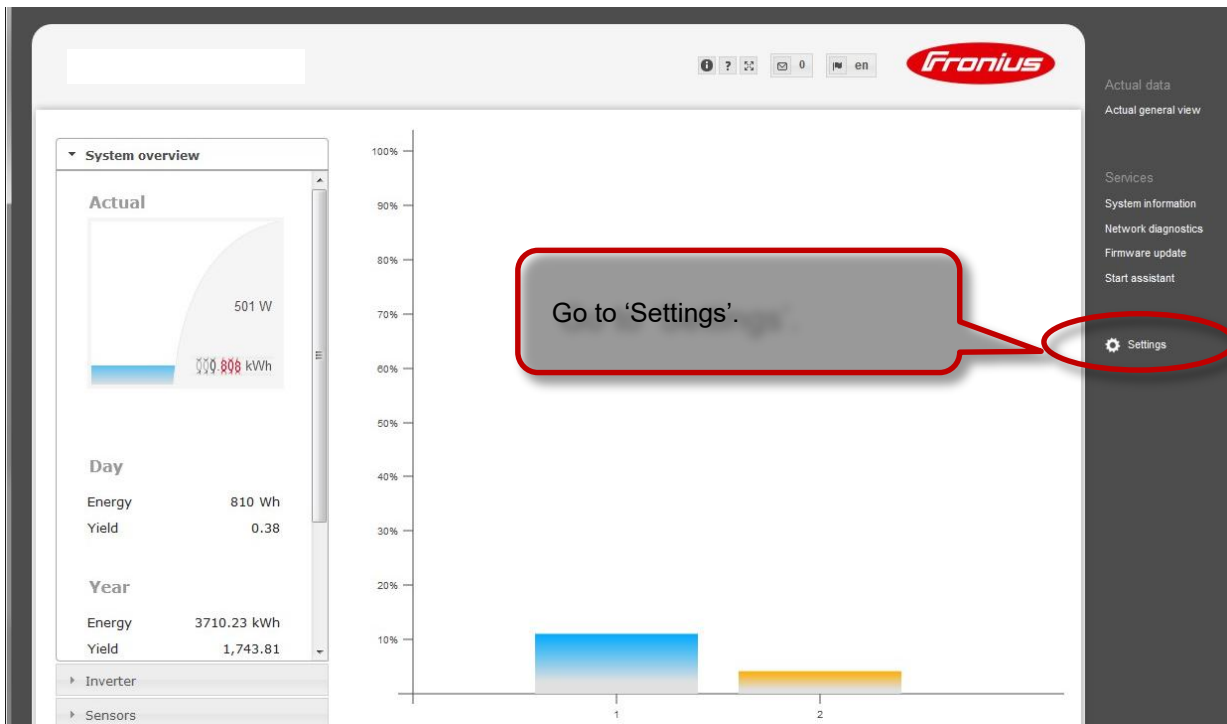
? 0 en Fronius

Actual data
Actual general view

Services
System information
Network diagnostics
Firmware update
Start assistant

Settings

System overview

Actual

501 W

000 808 kWh

Day

| Energy | 810 Wh |
|---|---|
| Yield | 0.38 |

Year

| Energy | 3710.23 kWh |
|---|---|
| Yield | 1,743.81 |

Inverter

Sensors

100%
90%
80%
70%
60%
50%
40%
30%
20%
10%

1
2

Go to 'Settings'.